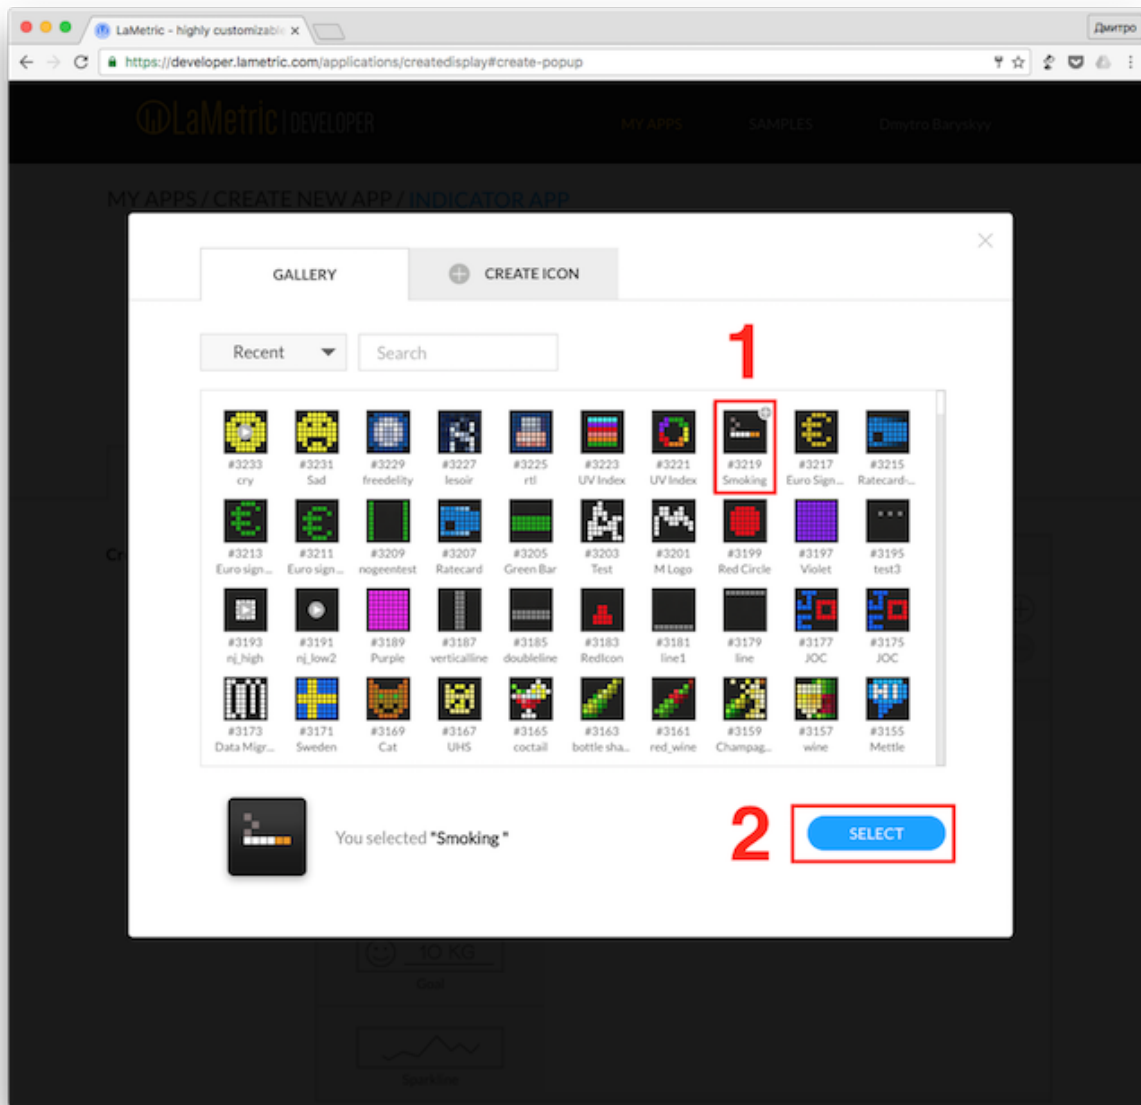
LaMetric - highly customizabl ×

Дмитро

https://developer.lametric.com/applications/createdisplay#create-popup

LaMetric DEVELOPER

MY APPS SAMPLES Dmytro Baryskyy

MY APPS / CREATE NEW APP / INDICATOR APP

GALLERY

CREATE ICON

Recent

Search

1

#3233 cry
#3231 Sad
#3229 freedelity
#3227 lesoir
#3225 rtl
#3223 UV Index
#3221 UV Index
#3219 Smoking
#3217 Euro Sign...
#3215 Ratecard-...

#3213 Euro sign...
#3211 Euro sign...
#3209 nogeentest
#3207 Ratecard
#3205 Green Bar
#3203 Test
#3201 M Logo
#3199 Red Circle
#3197 Violet
#3195 test3

#3193 nj_high
#3191 nj_low2
#3189 Purple
#3187 verticalline
#3185 doubleline
#3183 RedIcon
#3181 line1
#3179 line
#3177 JOC
#3175 JOC

#3173 Data Migr...
#3171 Sweden
#3169 Cat
#3167 UHS
#3165 coctail
#3163 bottle sha...
#3161 red_wine
#3159 Champag...
#3157 wine
#3155 Mettle

You selected "Smoking"

2

SELECT

10 KG

Goal

Sparkline